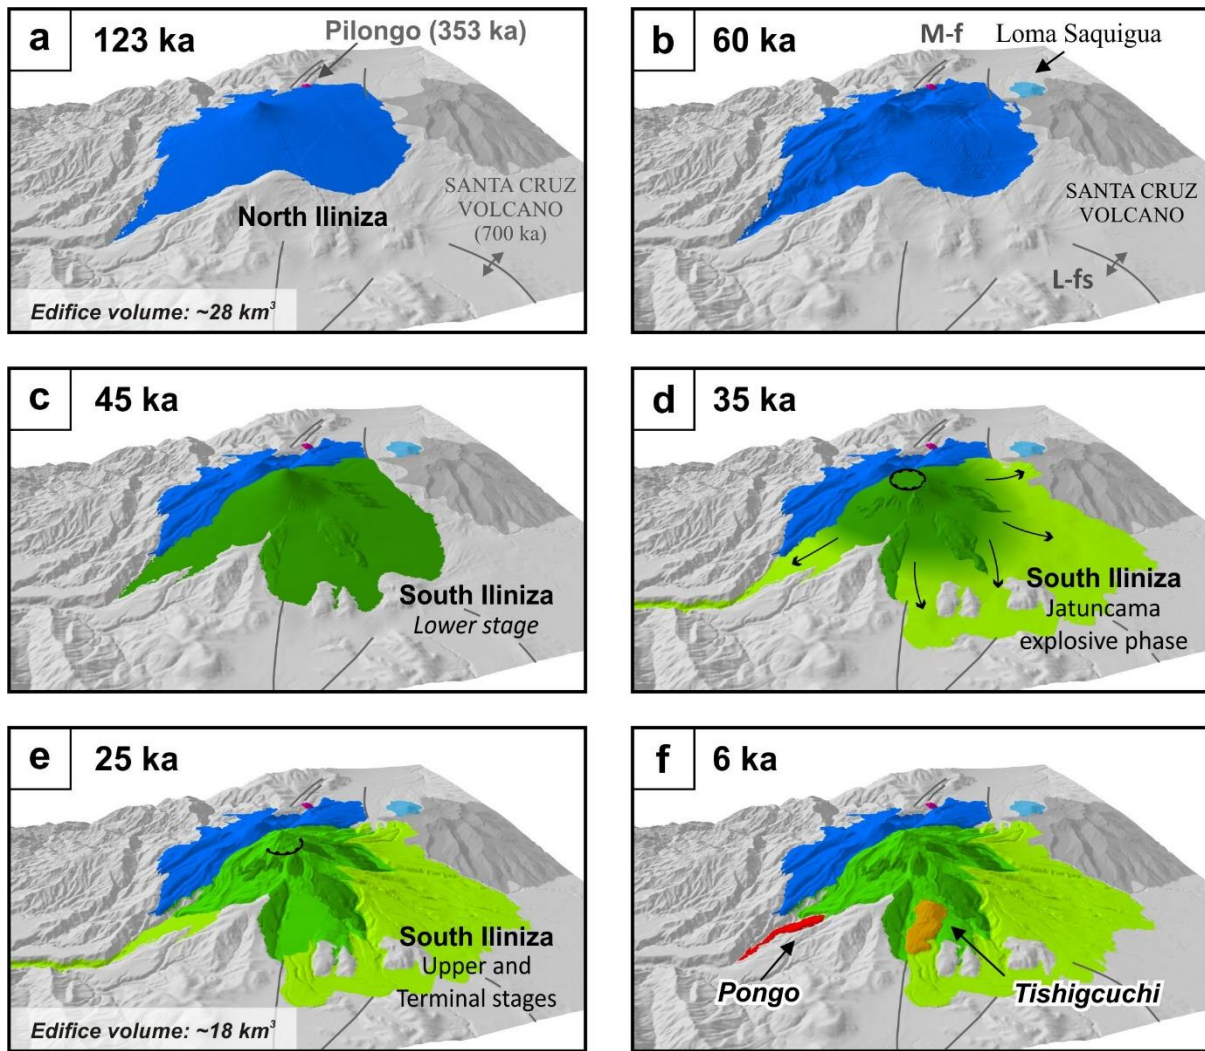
a 123 ka
Pilongo (353 ka)
North Iliniza
SANTA CRUZ VOLCANO (700 ka)
Edifice volume: ~28 km$^3$

b 60 ka
M-f
Loma Saquigua
SANTA CRUZ VOLCANO
L-fs

c 45 ka
South Iliniza
Lower stage

d 35 ka
South Iliniza
Jatuncama explosive phase

e 25 ka
South Iliniza
Upper and Terminal stages
Edifice volume: ~18 km$^3$

f 6 ka
Pongo
Tishigcuchi